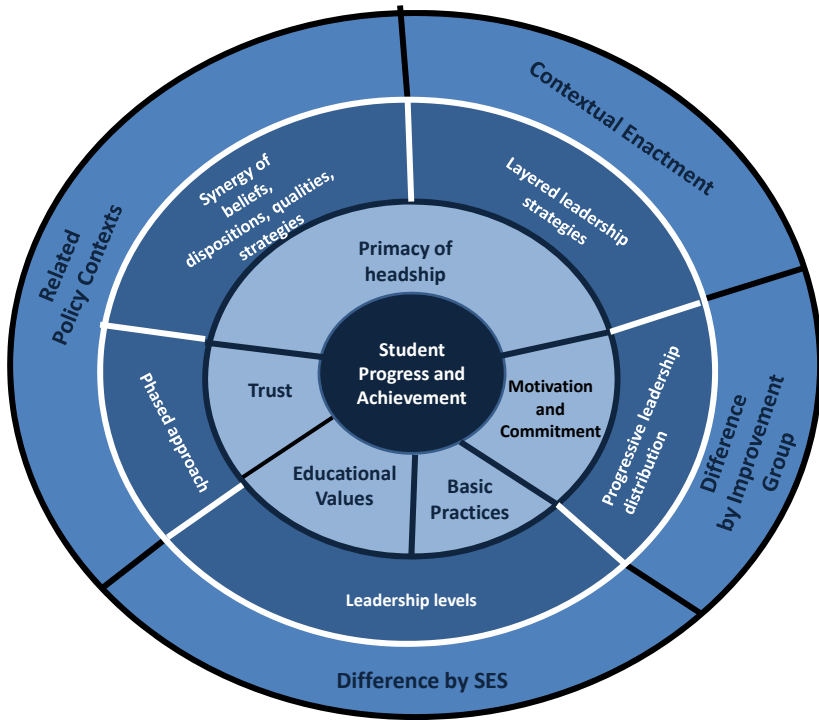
Student Progress and Achievement

Primacy of headship

Motivation and Commitment

Basic Practices

Educational Values

Trust

Synergy of beliefs, dispositions, qualities, strategies

Layered leadership strategies

Progressive leadership distribution

Leadership levels

Phased approach

Contextual Enactment

Difference by Improvement Group

Difference by SES

Related Policy Contexts